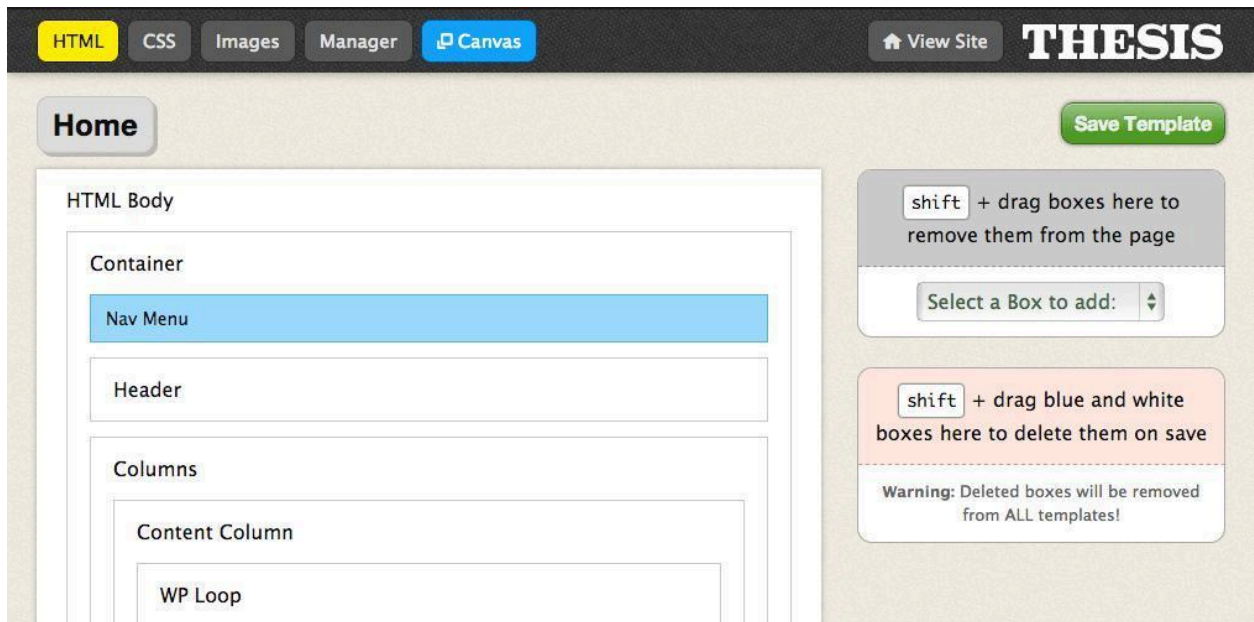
HTML CSS Images Manager Canvas View Site THESIS

Home

Save Template

HTML Body

Container

Nav Menu

Header

Columns

Content Column

WP Loop

shift + drag boxes here to remove them from the page

Select a Box to add:

shift + drag blue and white boxes here to delete them on save

Warning: Deleted boxes will be removed from ALL templates!